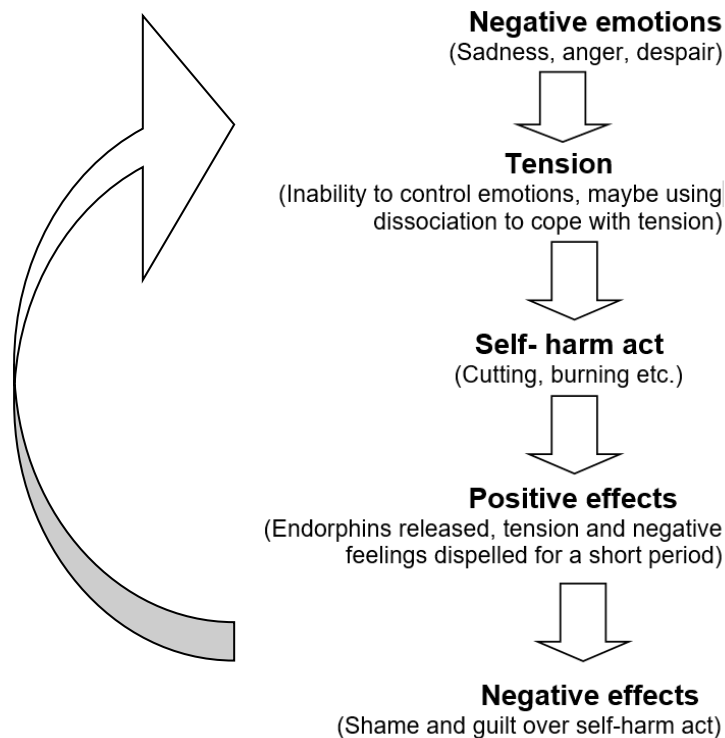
**Negative emotions**
(Sadness, anger, despair)

**Tension**
(Inability to control emotions, maybe using dissociation to cope with tension)

**Self- harm act**
(Cutting, burning etc.)

**Positive effects**
(Endorphins released, tension and negative feelings dispelled for a short period)

**Negative effects**
(Shame and guilt over self-harm act)